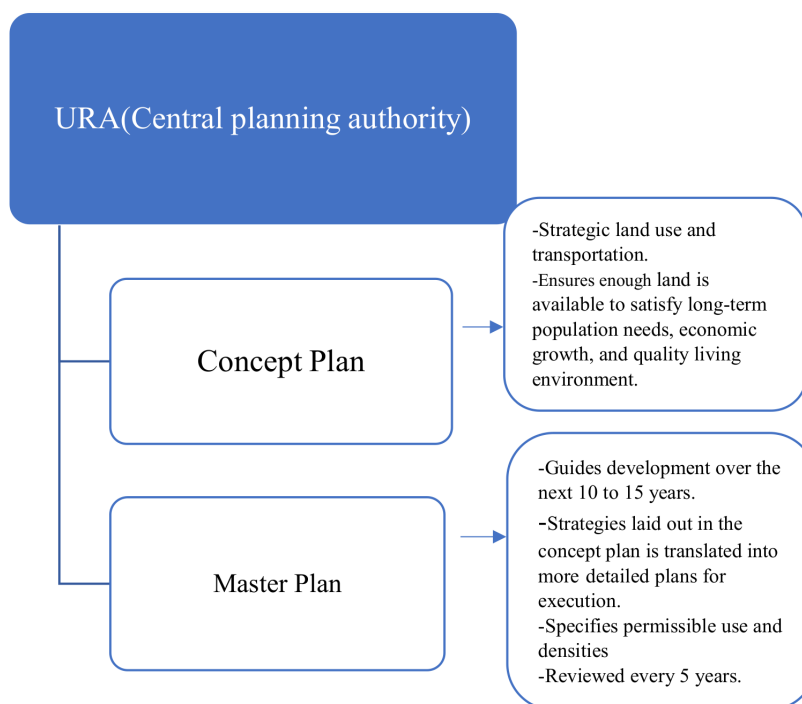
URA(Central planning authority)

Concept Plan

-Strategic land use and transportation.
-Ensures enough land is available to satisfy long-term population needs, economic growth, and quality living environment.

Master Plan

-Guides development over the next 10 to 15 years.
-Strategies laid out in the concept plan is translated into more detailed plans for execution.
-Specifies permissible use and densities
-Reviewed every 5 years.